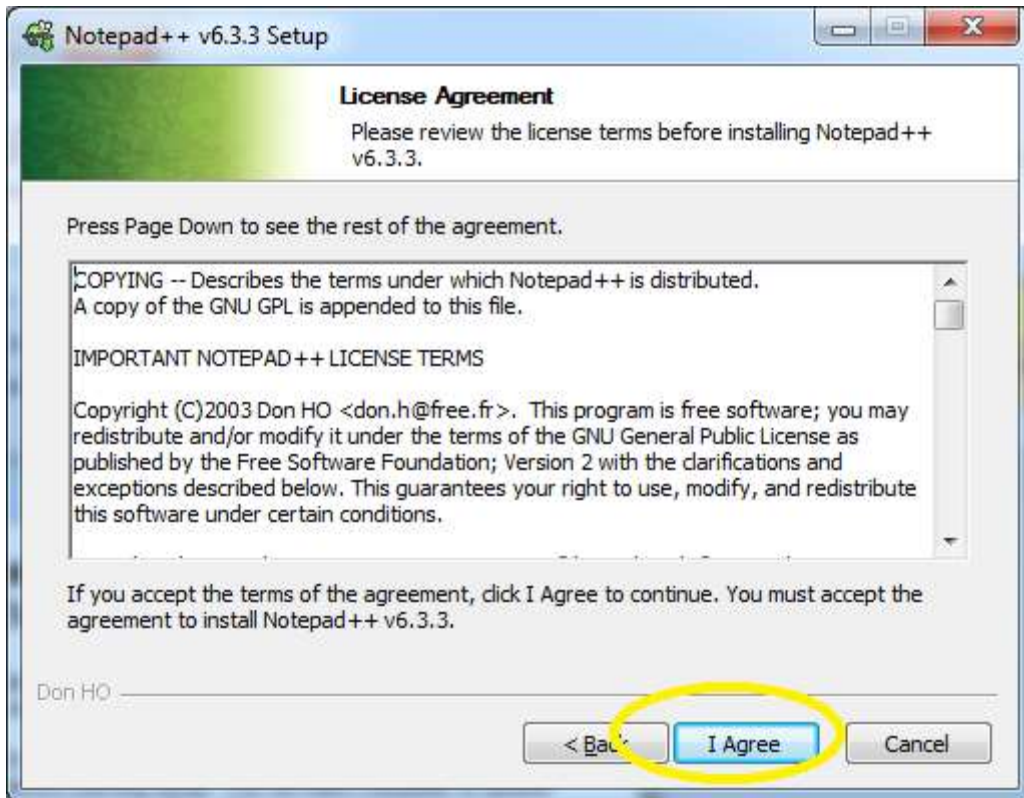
Notepad++ v6.3.3 Setup

License Agreement

Please review the license terms before installing Notepad++ v6.3.3.

Press Page Down to see the rest of the agreement.

COPYING -- Describes the terms under which Notepad++ is distributed.
A copy of the GNU GPL is appended to this file.

IMPORTANT NOTEPAD++ LICENSE TERMS

Copyright (C)2003 Don HO <don.h@free.fr>. This program is free software; you may redistribute and/or modify it under the terms of the GNU General Public License as published by the Free Software Foundation; Version 2 with the clarifications and exceptions described below. This guarantees your right to use, modify, and redistribute this software under certain conditions.

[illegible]

If you accept the terms of the agreement, click I Agree to continue. You must accept the agreement to install Notepad++ v6.3.3.

Don HO

< Back

I Agree

Cancel